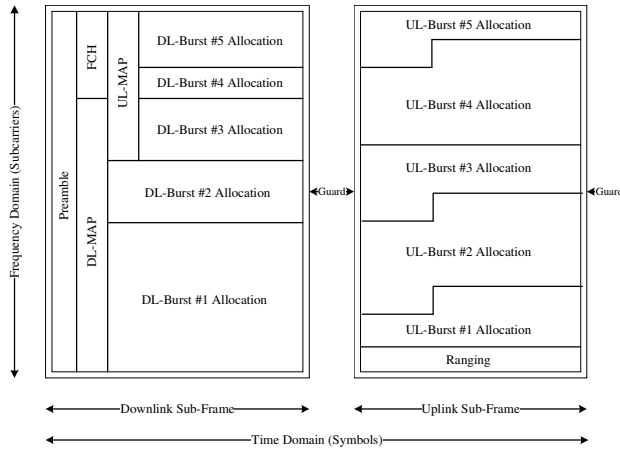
Frequency Domain (Subcarriers)

Preamble

FCH

DL-MAP

UL-MAP

DL-Burst #5 Allocation

DL-Burst #4 Allocation

DL-Burst #3 Allocation

DL-Burst #2 Allocation

DL-Burst #1 Allocation

Guard

UL-Burst #5 Allocation

UL-Burst #4 Allocation

UL-Burst #3 Allocation

UL-Burst #2 Allocation

UL-Burst #1 Allocation

Ranging

Guard

Downlink Sub-Frame

Uplink Sub-Frame

Time Domain (Symbols)